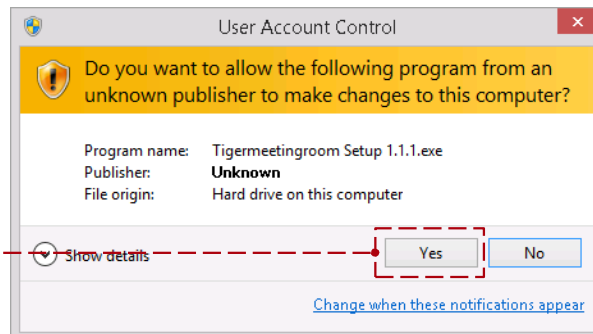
User Account Control

Do you want to allow the following program from an unknown publisher to make changes to this computer?

| | |
|---|---|
| Program name: | Tigermeetingroom Setup 1.1.1.exe |
| Publisher: | Unknown |
| File origin: | Hard drive on this computer |

Show details

Yes

No

Change when these notifications appear